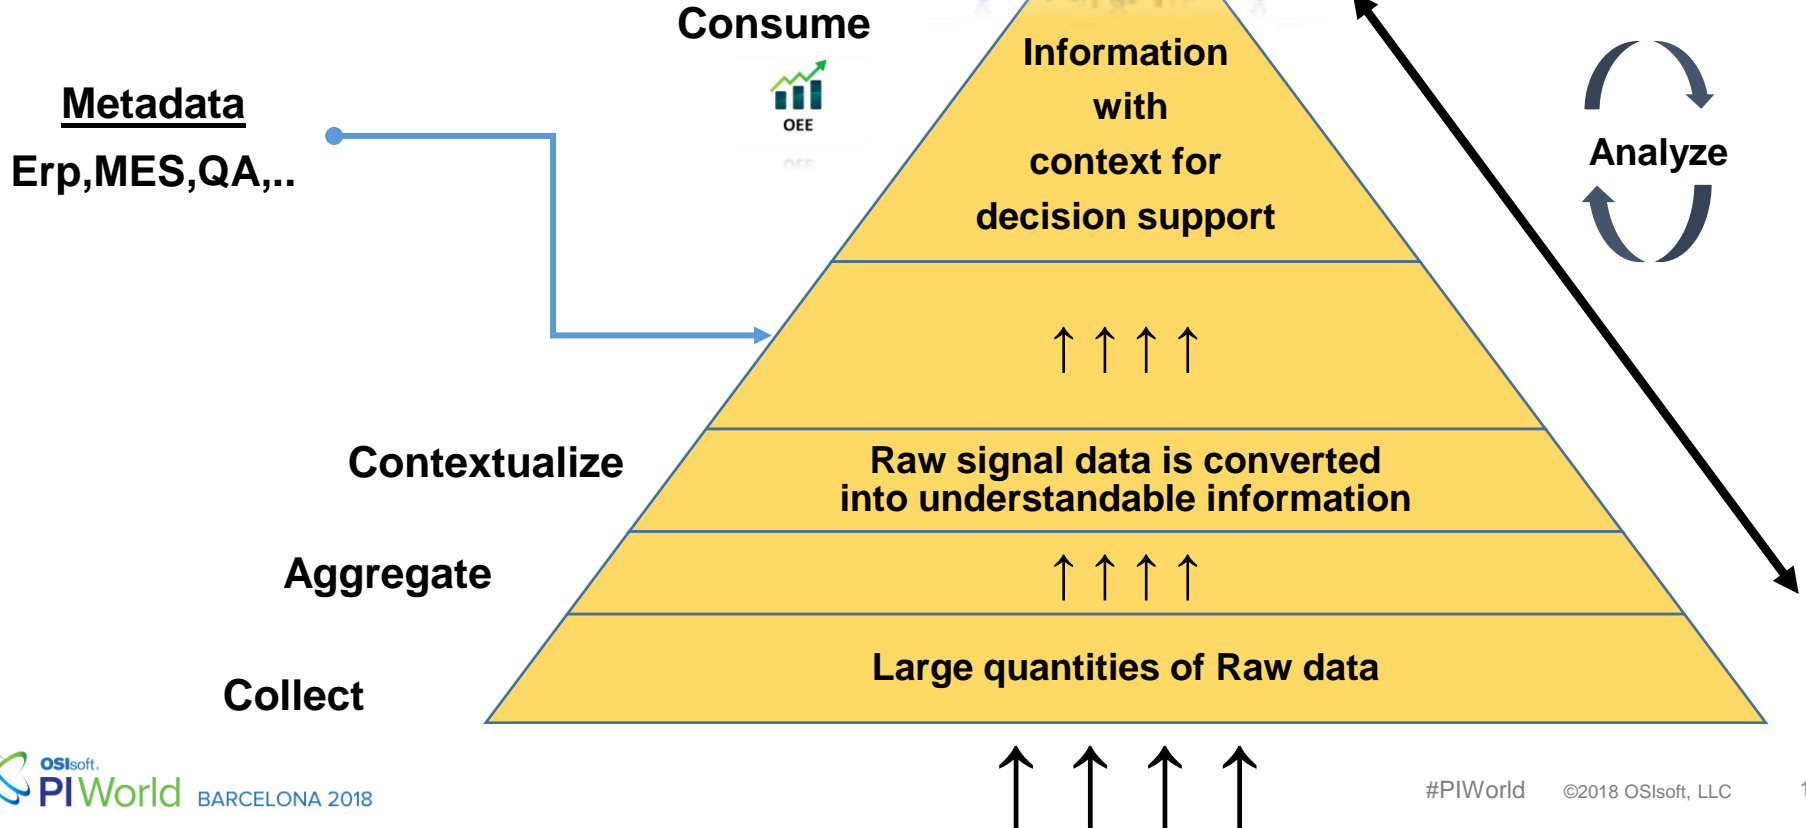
Consume

OEE

Metadata

Erp,MES,QA,..

Information with context for decision support

↑ ↑ ↑ ↑

Analyze

Contextualize

Raw signal data is converted into understandable information

Aggregate

↑ ↑ ↑ ↑

Collect

Large quantities of Raw data

↑ ↑ ↑ ↑

OSIsoft. PI World BARCELONA 2018

#PIWorld ©2018 OSIsoft, LLC